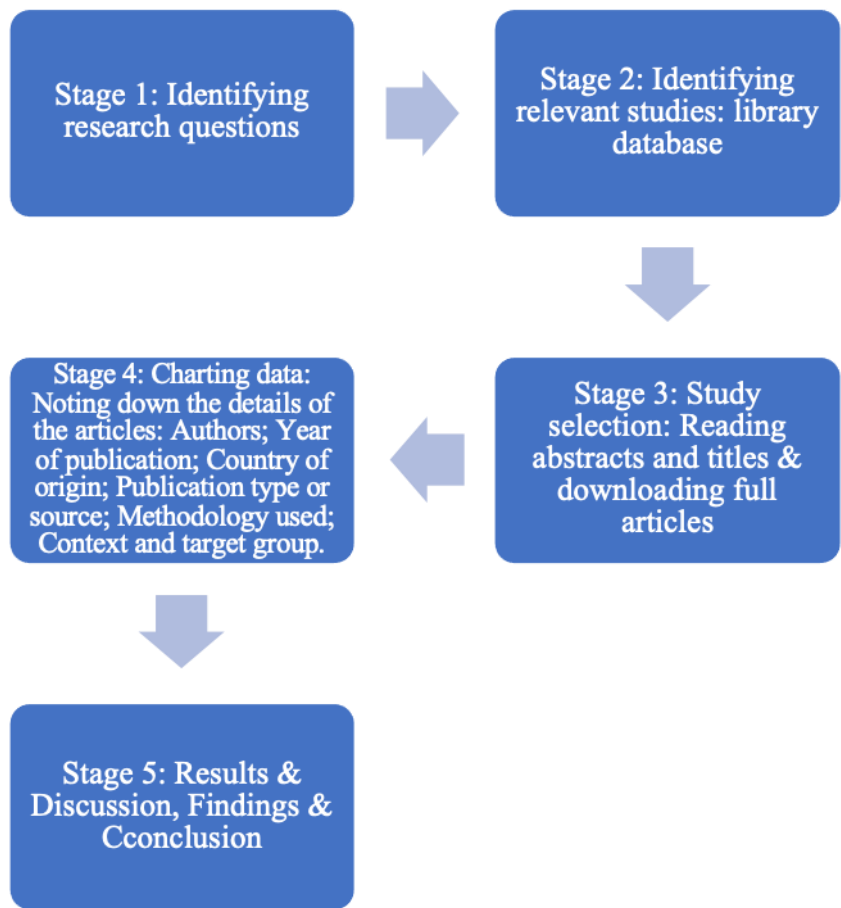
Stage 1: Identifying research questions

Stage 2: Identifying relevant studies: library database

Stage 3: Study selection: Reading abstracts and titles & downloading full articles

Stage 4: Charting data: Noting down the details of the articles: Authors; Year of publication; Country of origin; Publication type or source; Methodology used; Context and target group.

Stage 5: Results & Discussion, Findings & Cconclusion